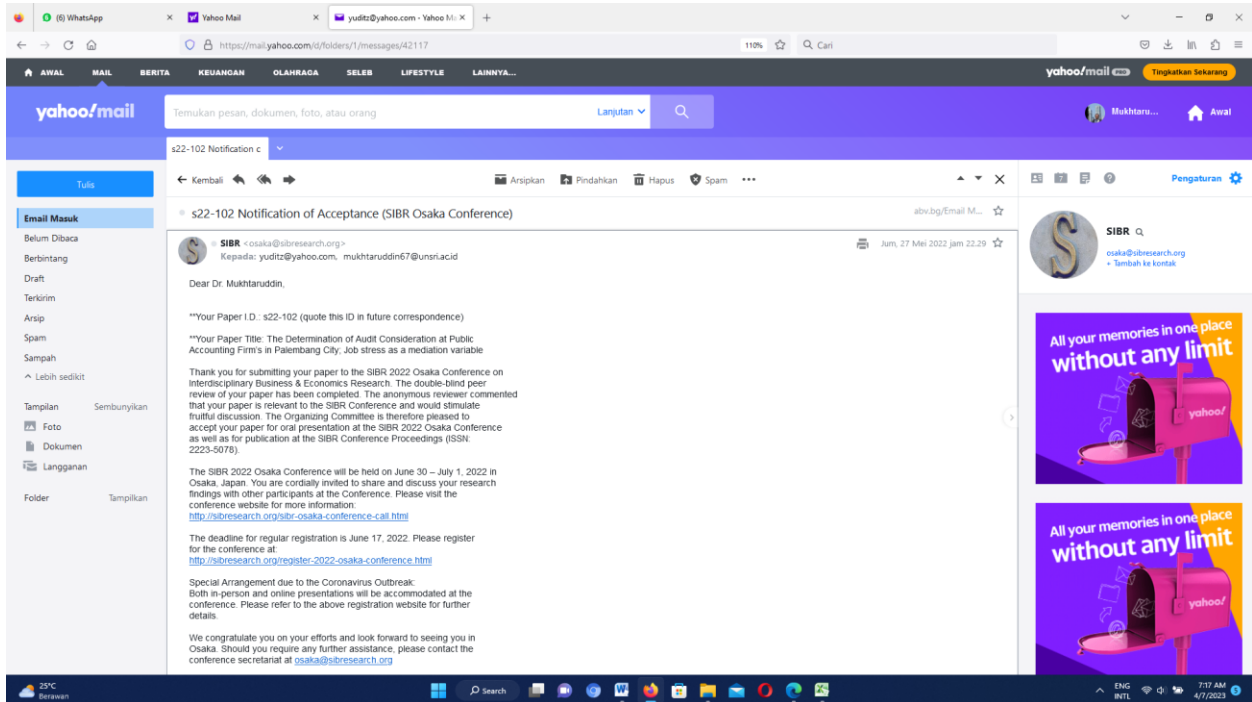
(6) WhatsApp
Yahoo Mail
yuditz@yahoo.com - Yahoo Ma

https://mail.yahoo.com/d/folders/1/messages/42117
110%
Cari

AWAL MAIL BERITA KEUANGAN OLAHRAGA SELEB LIFESTYLE LAINNYA...
yahoo!mail
Tingkatkan Sekarang

yahoo!mail
Temukan pesan, dokumen, foto, atau orang
Lanjutan
Mukhtaru...
Awal

s22-102 Notification c

Tulis
Email Masuk
Belum Dibaca
Berbintang
Draft
Terkirim
Arsip
Spam
Sampah
^ Lebih sedikit

Tampilan Sembunyikan
Foto
Dokumen
Langganan

Folder Tampilkan

Kembali
Arsipkan Pindahkan Hapus Spam

s22-102 Notification of Acceptance (SIBR Osaka Conference)
abv.bg/Email M...

SIBR <osaka@sibresearch.org>
Kepada: yuditz@yahoo.com, mukhtaruddin67@unsri.ac.id
Jum, 27 Mei 2022 jam 22.29

Dear Dr. Mukhtaruddin,

**Your Paper I.D.: s22-102 (quote this ID in future correspondence)

**Your Paper Title: The Determination of Audit Consideration at Public Accounting Firm's in Palembang City; Job stress as a mediation variable

Thank you for submitting your paper to the SIBR 2022 Osaka Conference on Interdisciplinary Business & Economics Research. The double-blind peer review of your paper has been completed. The anonymous reviewer commented that your paper is relevant to the SIBR Conference and would stimulate fruitful discussion. The Organizing Committee is therefore pleased to accept your paper for oral presentation at the SIBR 2022 Osaka Conference as well as for publication at the SIBR Conference Proceedings (ISSN: 2223-5078).

The SIBR 2022 Osaka Conference will be held on June 30 – July 1, 2022 in Osaka, Japan. You are cordially invited to share and discuss your research findings with other participants at the Conference. Please visit the conference website for more information:
http://sibresearch.org/sibr-osaka-conference-call.html

The deadline for regular registration is June 17, 2022. Please register for the conference at:
http://sibresearch.org/register-2022-osaka-conference.html

Special Arrangement due to the Coronavirus Outbreak:
Both in-person and online presentations will be accommodated at the conference. Please refer to the above registration website for further details.

We congratulate you on your efforts and look forward to seeing you in Osaka. Should you require any further assistance, please contact the conference secretariat at osaka@sibresearch.org

Pengaturan
SIBR
osaka@sibresearch.org
+ Tambah ke kontak

All your memories in one place without any limit
yahoo!

All your memories in one place without any limit
yahoo!

25°C
Berawan
Search
ENG INTL
7:17 AM
4/7/2023